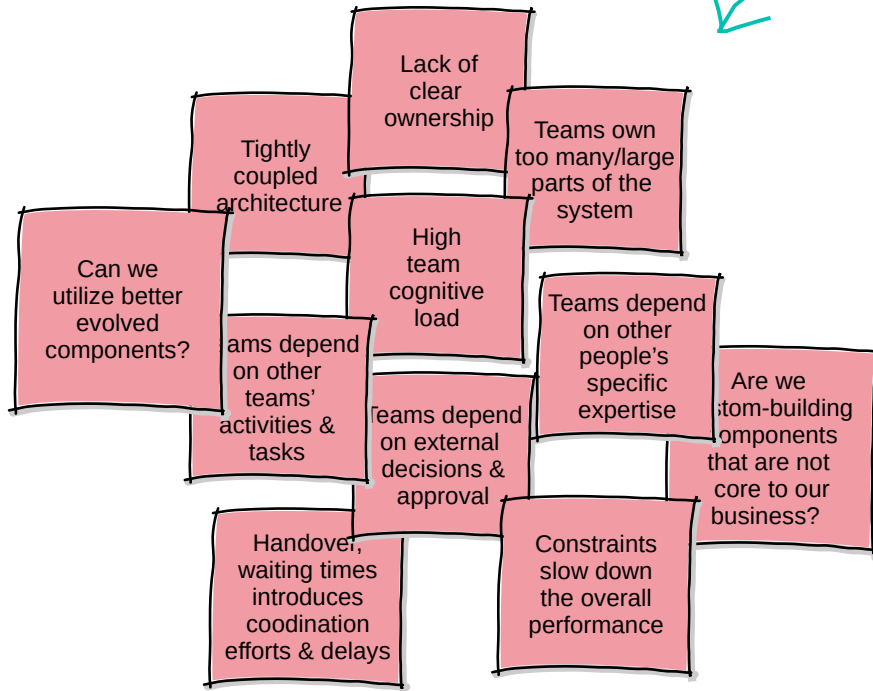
Lack of clear ownership

Tightly coupled architecture

Teams own too many/large parts of the system

High team cognitive load

Can we utilize better evolved components?

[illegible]ams depend on other teams' activities & tasks

Teams depend on other people's specific expertise

Teams depend on external decisions & approval

Are we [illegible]stom-building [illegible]omponents that are not core to our business?

Handover, waiting times introduces coodination efforts & delays

Constraints slow down the overall performance